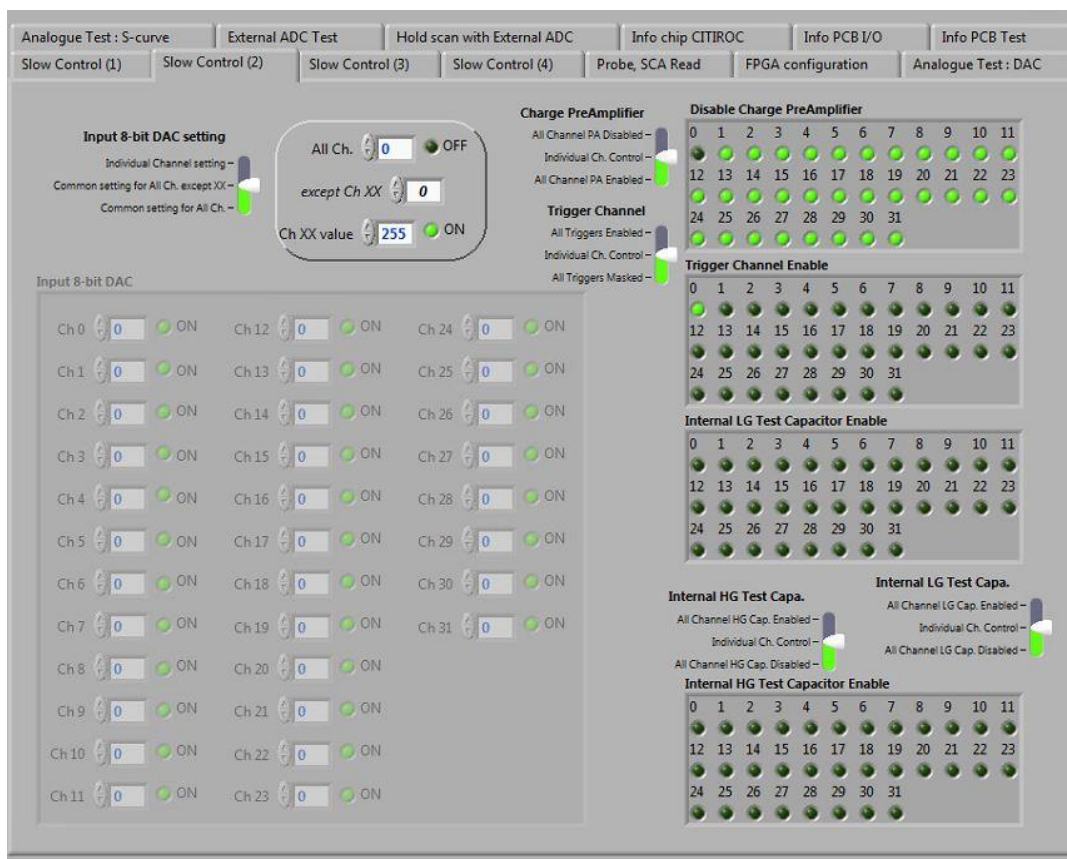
Analogue Test : S-curve | External ADC Test | Hold scan with External ADC | Info chip CITIROC | Info PCB I/O | Info PCB Test
Slow Control (1) | Slow Control (2) | Slow Control (3) | Slow Control (4) | Probe, SCA Read | FPGA configuration | Analogue Test : DAC

Input 8-bit DAC setting
Individual Channel setting
Common setting for All Ch. except XX
Common setting for All Ch.

All Ch. 0 OFF
except Ch XX 0
Ch XX value 255 ON

Charge PreAmplifier
All Channel PA Disabled
Individual Ch. Control
All Channel PA Enabled

Trigger Channel
All Triggers Enabled
Individual Ch. Control
All Triggers Masked

Disable Charge PreAmplifier
0 1 2 3 4 5 6 7 8 9 10 11
12 13 14 15 16 17 18 19 20 21 22 23
24 25 26 27 28 29 30 31

Trigger Channel Enable
0 1 2 3 4 5 6 7 8 9 10 11
12 13 14 15 16 17 18 19 20 21 22 23
24 25 26 27 28 29 30 31

Internal LG Test Capacitor Enable
0 1 2 3 4 5 6 7 8 9 10 11
12 13 14 15 16 17 18 19 20 21 22 23
24 25 26 27 28 29 30 31

Input 8-bit DAC
Ch 0 0 ON
Ch 1 0 ON
Ch 2 0 ON
Ch 3 0 ON
Ch 4 0 ON
Ch 5 0 ON
Ch 6 0 ON
Ch 7 0 ON
Ch 8 0 ON
Ch 9 0 ON
Ch 10 0 ON
Ch 11 0 ON
Ch 12 0 ON
Ch 13 0 ON
Ch 14 0 ON
Ch 15 0 ON
Ch 16 0 ON
Ch 17 0 ON
Ch 18 0 ON
Ch 19 0 ON
Ch 20 0 ON
Ch 21 0 ON
Ch 22 0 ON
Ch 23 0 ON
Ch 24 0 ON
Ch 25 0 ON
Ch 26 0 ON
Ch 27 0 ON
Ch 28 0 ON
Ch 29 0 ON
Ch 30 0 ON
Ch 31 0 ON

Internal HG Test Capa.
All Channel HG Cap. Enabled
Individual Ch. Control
All Channel HG Cap. Disabled

Internal LG Test Capa.
All Channel LG Cap. Enabled
Individual Ch. Control
All Channel LG Cap. Disabled

Internal HG Test Capacitor Enable
0 1 2 3 4 5 6 7 8 9 10 11
12 13 14 15 16 17 18 19 20 21 22 23
24 25 26 27 28 29 30 31